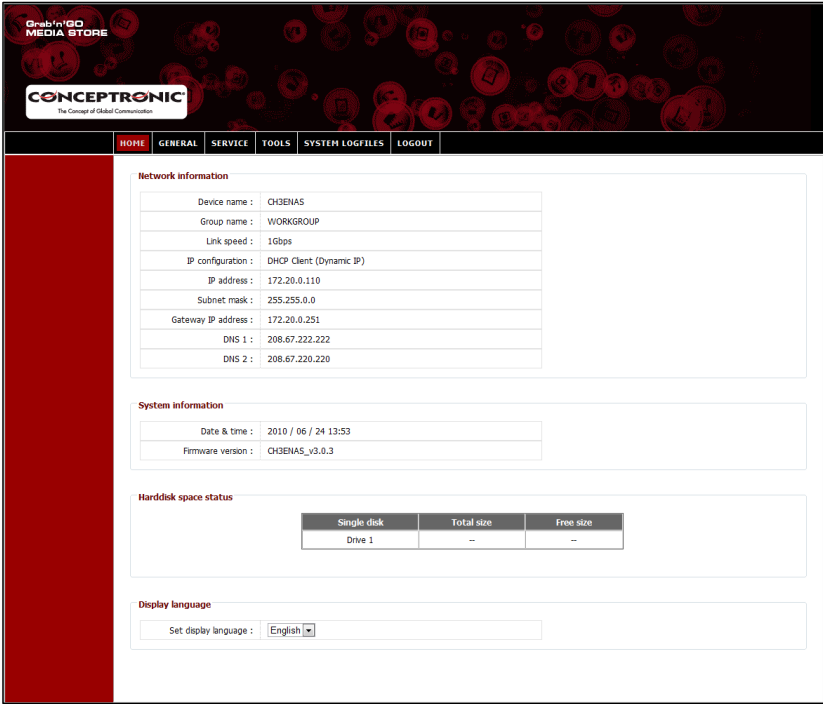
Grab'n'GO
MEDIA STORE

CONCEPTRONIC
The Concept of Global Communication

HOME GENERAL SERVICE TOOLS SYSTEM LOGFILES LOGOUT

Network information

| | |
|---|---|
| Device name : | CH3ENAS |
| Group name : | WORKGROUP |
| Link speed : | 1Gbps |
| IP configuration : | DHCP Client (Dynamic IP) |
| IP address : | 172.20.0.110 |
| Subnet mask : | 255.255.0.0 |
| Gateway IP address : | 172.20.0.251 |
| DNS 1 : | 208.67.222.222 |
| DNS 2 : | 208.67.220.220 |

System information

| | |
|---|---|
| Date & time : | 2010 / 06 / 24 13:53 |
| Firmware version : | CH3ENAS_v3.0.3 |

Harddisk space status

| Single disk | Total size | Free size |
|---|---|---|
| Drive 1 | -- | -- |

Display language

| | |
|---|---|
| Set display language : | English |